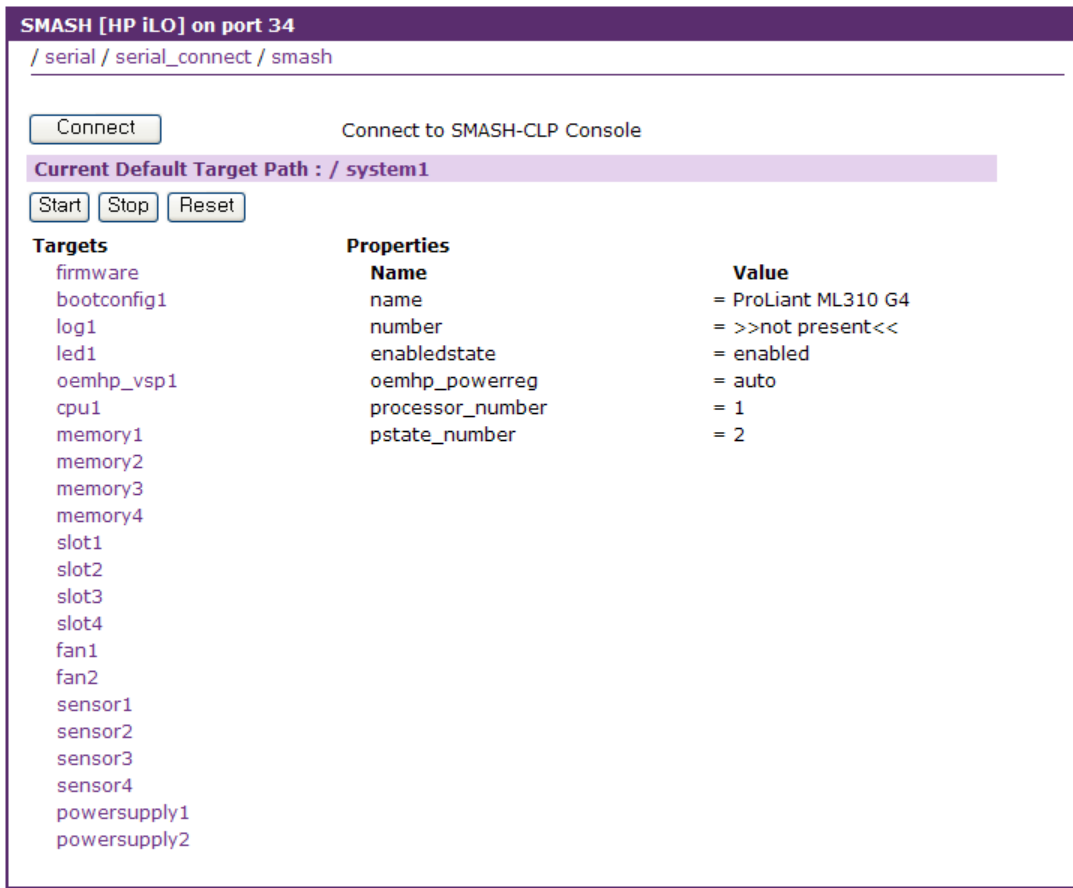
SMASH [HP iLO] on port 34

/ serial / serial_connect / smash

Connect

Connect to SMASH-CLP Console

Current Default Target Path : / system1

Start Stop Reset

Targets
firmware
bootconfig1
log1
led1
oemhp_vsp1
cpu1
memory1
memory2
memory3
memory4
slot1
slot2
slot3
slot4
fan1
fan2
sensor1
sensor2
sensor3
sensor4
powersupply1
powersupply2

Properties

| Name | Value |
|---|---|
| name | = ProLiant ML310 G4 |
| number | = >>not present<< |
| enabledstate | = enabled |
| oemhp_powerreg | = auto |
| processor_number | = 1 |
| pstate_number | = 2 |